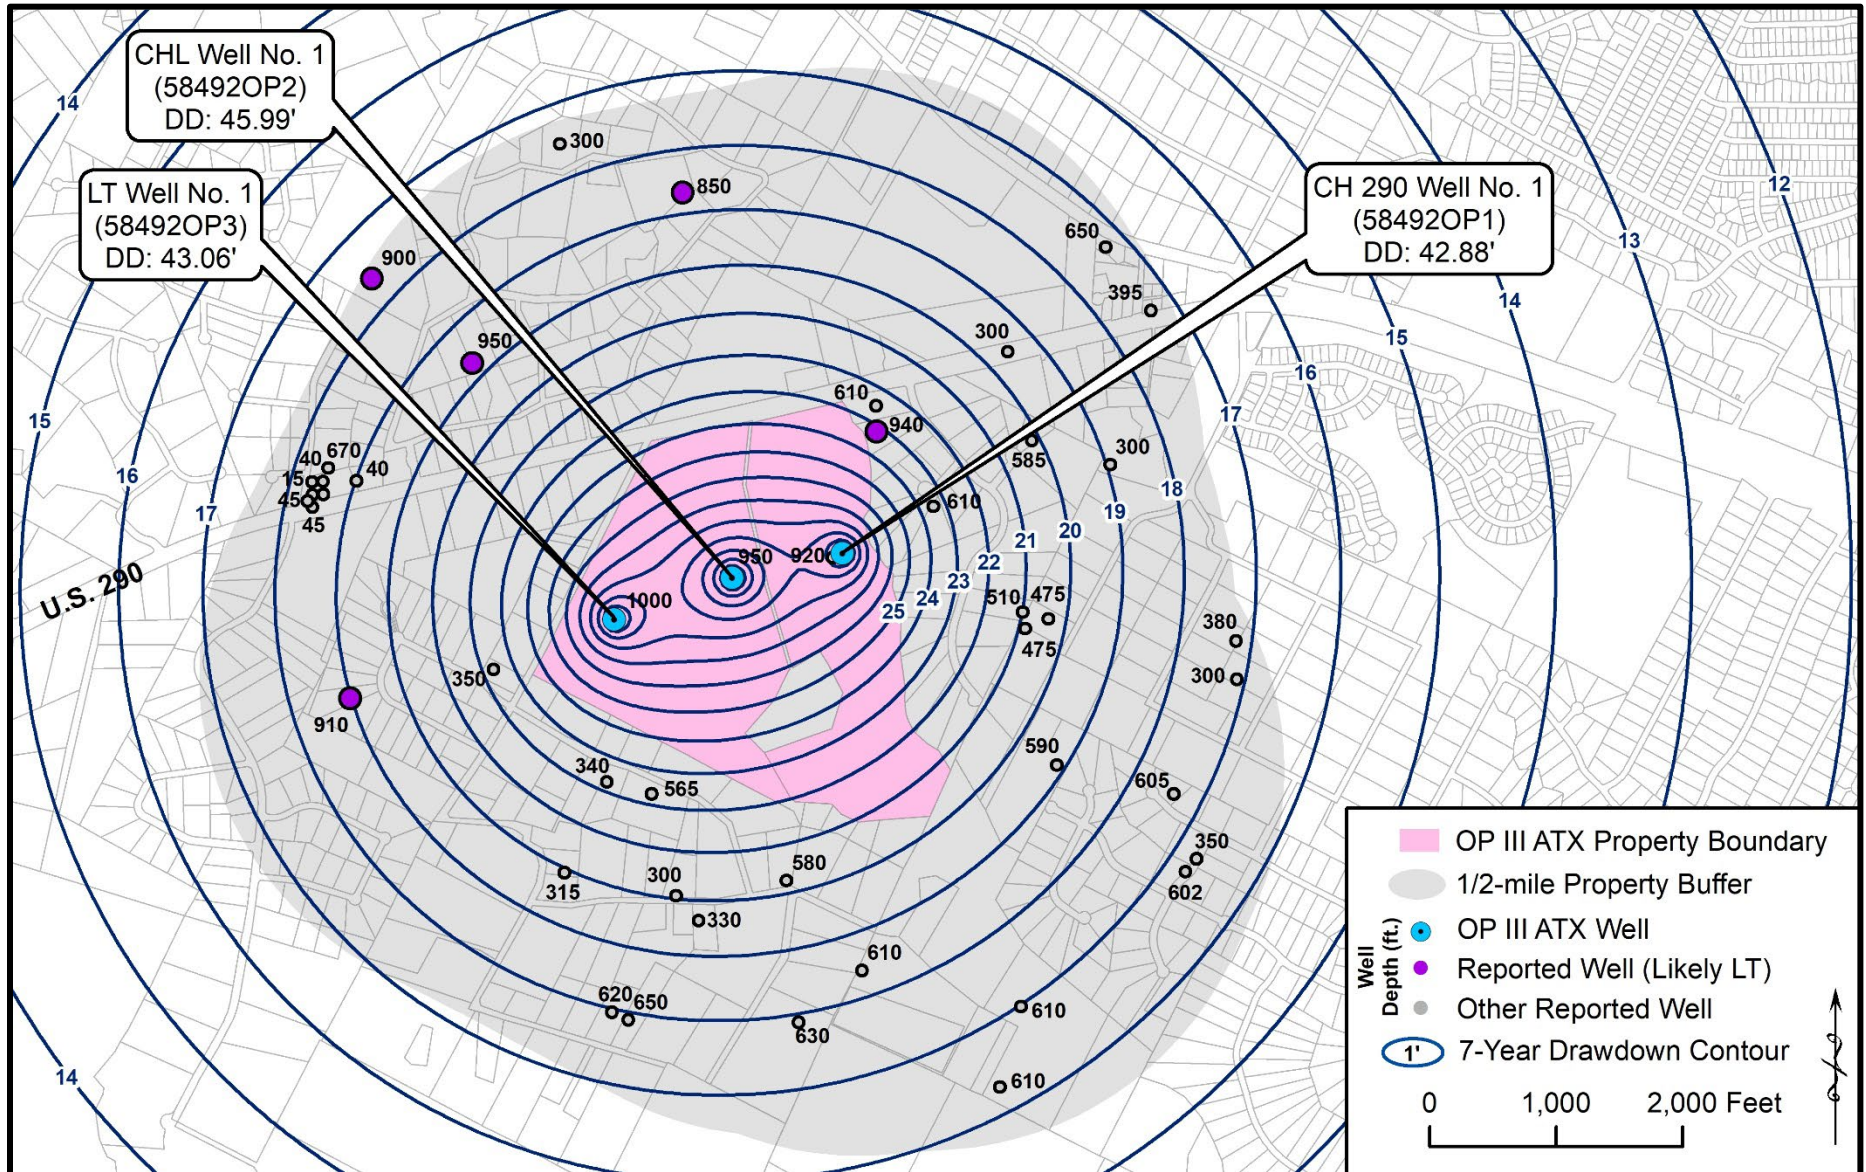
CHL Well No. 1
(58492OP2)
DD: 45.99'

LT Well No. 1
(58492OP3)
DD: 43.06'

CH 290 Well No. 1
(58492OP1)
DD: 42.88'

14
12
13
14
15
16
17
18
19
20
21
22
23
24
25
15
16
17
14
U.S. 290

300
850
900
950
650
395
300
610
940
585
300
610
40
670
15
40
45
45
950
920
1000
510
475
475
380
300
350
910
590
605
340
565
350
602
315
300
580
330
610
620
650
630
610
610

OP III ATX Property Boundary
1/2-mile Property Buffer
OP III ATX Well
Reported Well (Likely LT)
Other Reported Well
Well Depth (ft.)
1'
7-Year Drawdown Contour
0
1,000
2,000 Feet